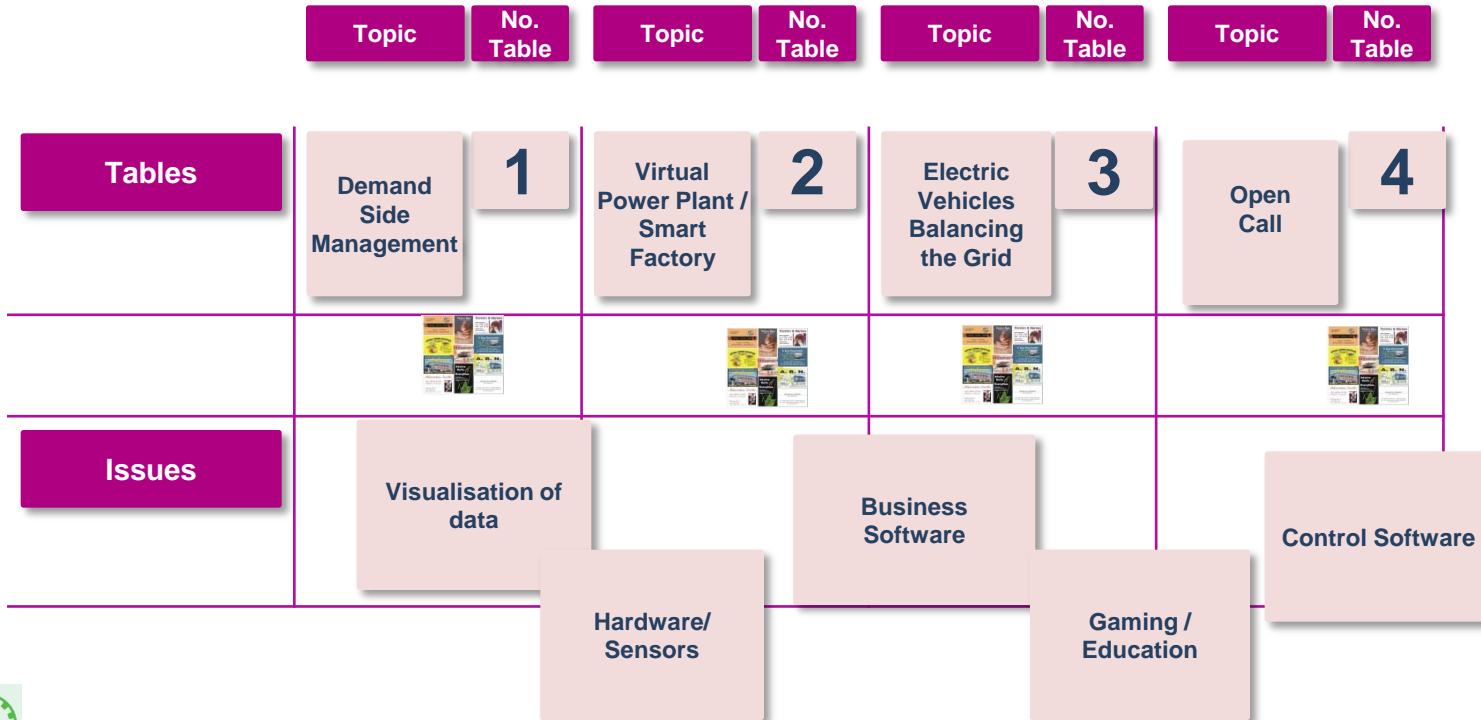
| | Topic | No. Table | Topic | No. Table | Topic | No. Table | Topic | No. Table |
|---|---|---|---|---|---|---|---|---|
| Tables | Demand Side Management | 1 | Virtual Power Plant / Smart Factory | 2 | Electric Vehicles Balancing the Grid | 3 | Open Call | 4 |

Issues

Visualisation of data

Hardware/ Sensors

Business Software

Gaming / Education

Control Software